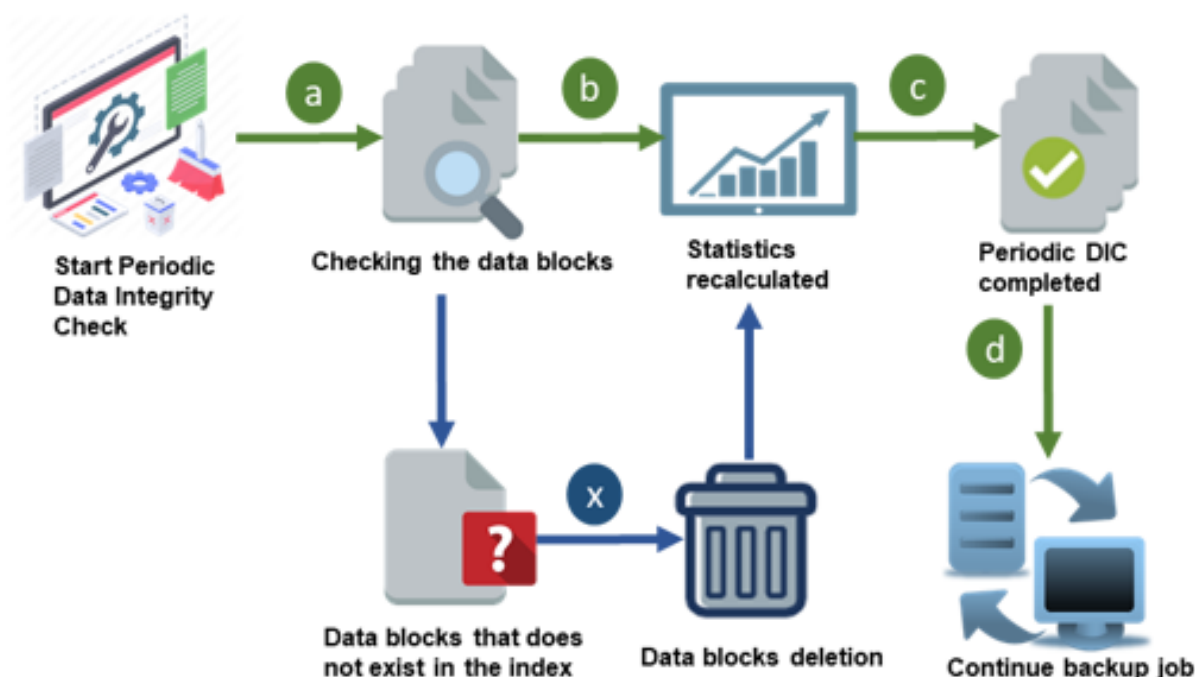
a

b

c

Start Periodic Data Integrity Check

Checking the data blocks

Statistics recalculated

Periodic DIC completed

d

x

?

Data blocks that does not exist in the index

Data blocks deletion

Continue backup job